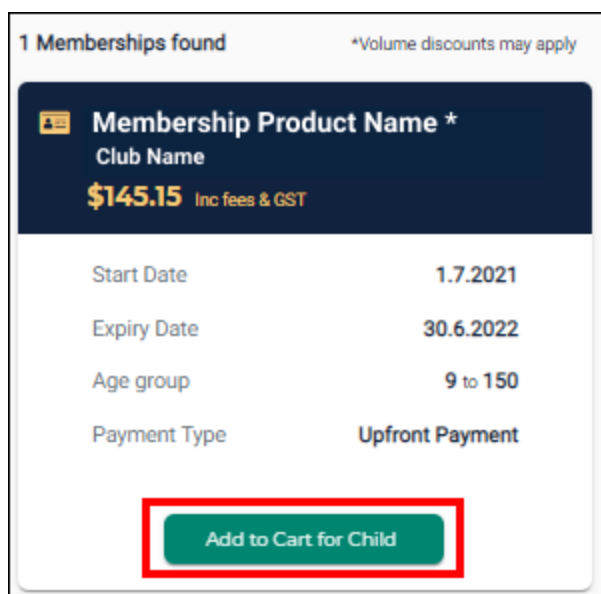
1 Memberships found

*Volume discounts may apply

Membership Product Name *
Club Name
$145.15 Inc fees & GST

| | |
|---|---|
| Start Date | 1.7.2021 |
| Expiry Date | 30.6.2022 |
| Age group | 9 to 150 |
| Payment Type | Upfront Payment |

Add to Cart for Child